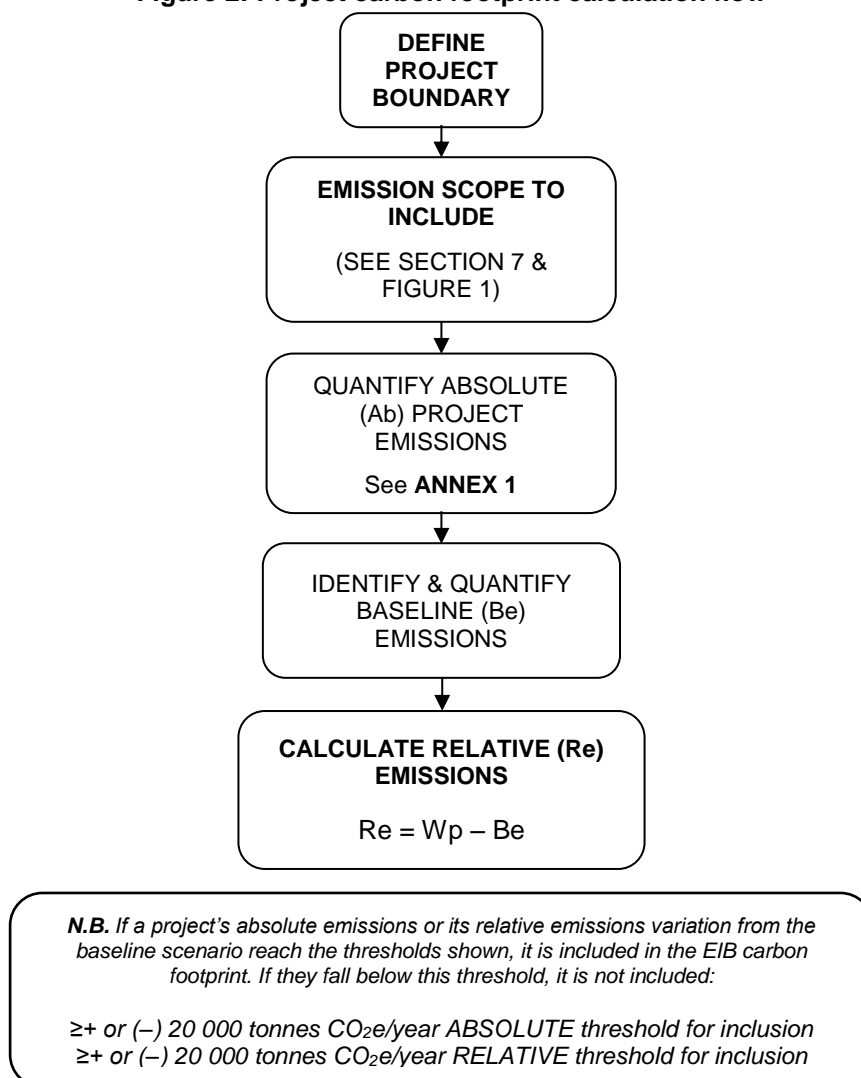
Figure 2: Project carbon footprint calculation flow

DEFINE PROJECT BOUNDARY

EMISSION SCOPE TO INCLUDE

(SEE SECTION 7 & FIGURE 1)

QUANTIFY ABSOLUTE (Ab) PROJECT EMISSIONS

See **ANNEX 1**

IDENTIFY & QUANTIFY BASELINE (Be) EMISSIONS

CALCULATE RELATIVE (Re) EMISSIONS

Re = Wp – Be

*N.B.* If a project's absolute emissions or its relative emissions variation from the baseline scenario reach the thresholds shown, it is included in the EIB carbon footprint. If they fall below this threshold, it is not included:

≥+ or (–) 20 000 tonnes $CO_2$e/year ABSOLUTE threshold for inclusion
≥+ or (–) 20 000 tonnes $CO_2$e/year RELATIVE threshold for inclusion